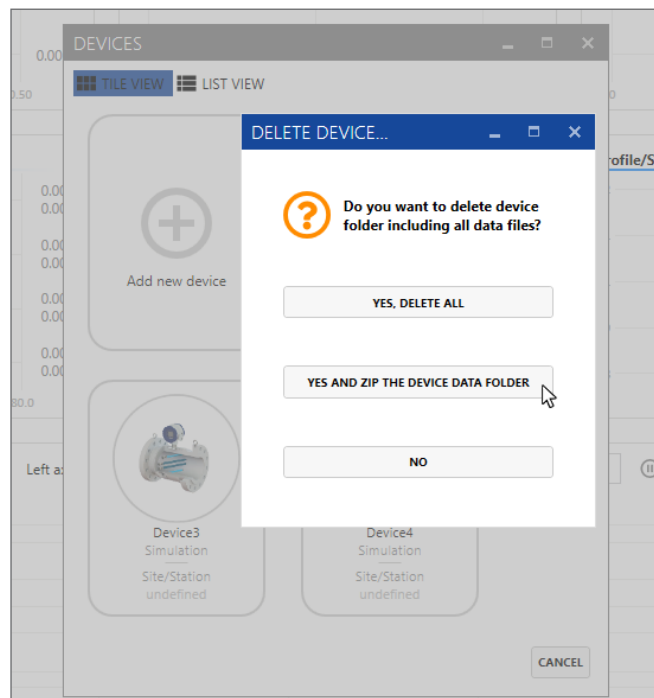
DEVICES

TILE VIEW LIST VIEW

Add new device

DELETE DEVICE...

Do you want to delete device folder including all data files?

YES, DELETE ALL

YES AND ZIP THE DEVICE DATA FOLDER

NO

Device3
Simulation
Site/Station
undefined

Device4
Simulation
Site/Station
undefined

CANCEL

0.00
0.50
0.00
0.00
0.00
0.00
0.00
0.00
0.00
0.00
80.0
Left a
rofile/S
0